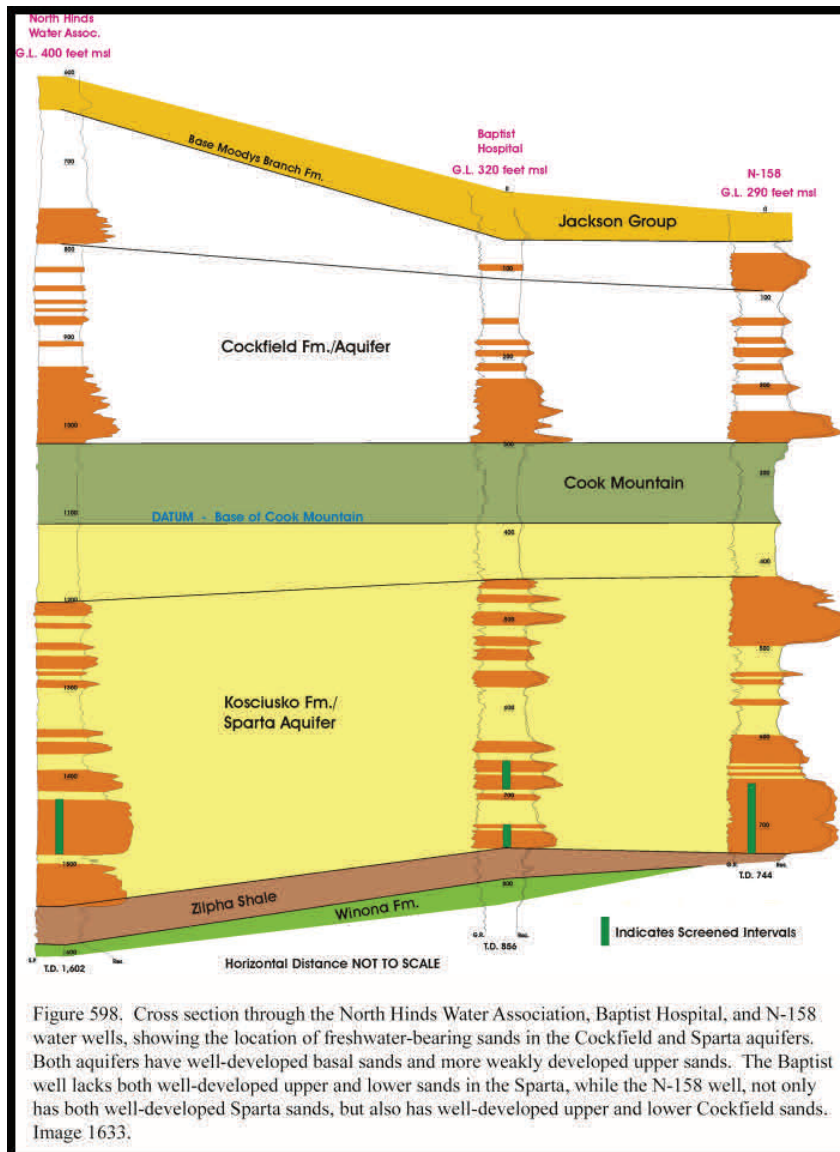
North Hinds Water Assoc.
G.L. 400 feet msl

600

700

800

900

1000

1100

1200

1300

1400

1500

1600

T.D. 1,602

Base Moodys Branch Fm.

Baptist Hospital
G.L. 320 feet msl

0

100

200

300

400

500

600

700

800

T.D. 856

N-158
G.L. 290 feet msl

0

100

200

300

400

500

600

700

T.D. 744

Jackson Group

Cockfield Fm./Aquifer

Cook Mountain

DATUM - Base of Cook Mountain

Kosciusko Fm./ Sparta Aquifer

Zilpha Shale

Winona Fm.

Indicates Screened Intervals

Horizontal Distance NOT TO SCALE

Figure 598. Cross section through the North Hinds Water Association, Baptist Hospital, and N-158 water wells, showing the location of freshwater-bearing sands in the Cockfield and Sparta aquifers. Both aquifers have well-developed basal sands and more weakly developed upper sands. The Baptist well lacks both well-developed upper and lower sands in the Sparta, while the N-158 well, not only has both well-developed Sparta sands, but also has well-developed upper and lower Cockfield sands. Image 1633.